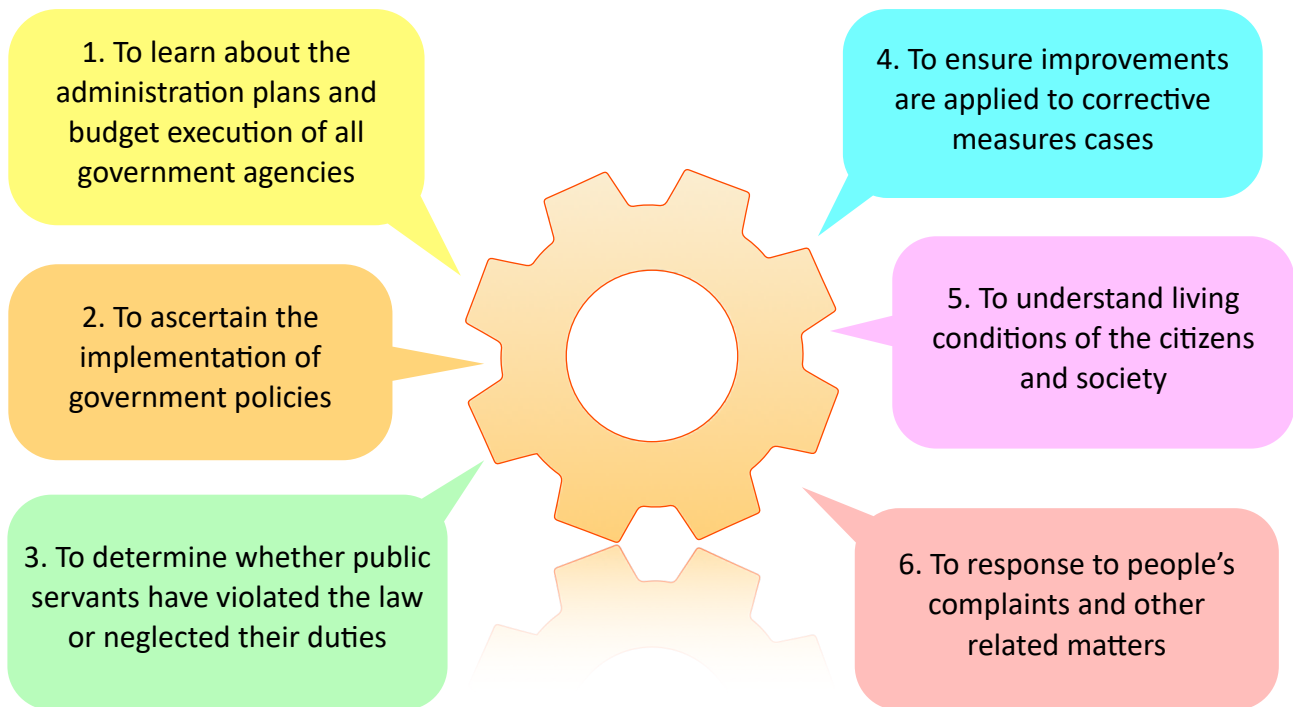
1. To learn about the administration plans and budget execution of all government agencies

2. To ascertain the implementation of government policies

3. To determine whether public servants have violated the law or neglected their duties

4. To ensure improvements are applied to corrective measures cases

5. To understand living conditions of the citizens and society

6. To response to people's complaints and other related matters